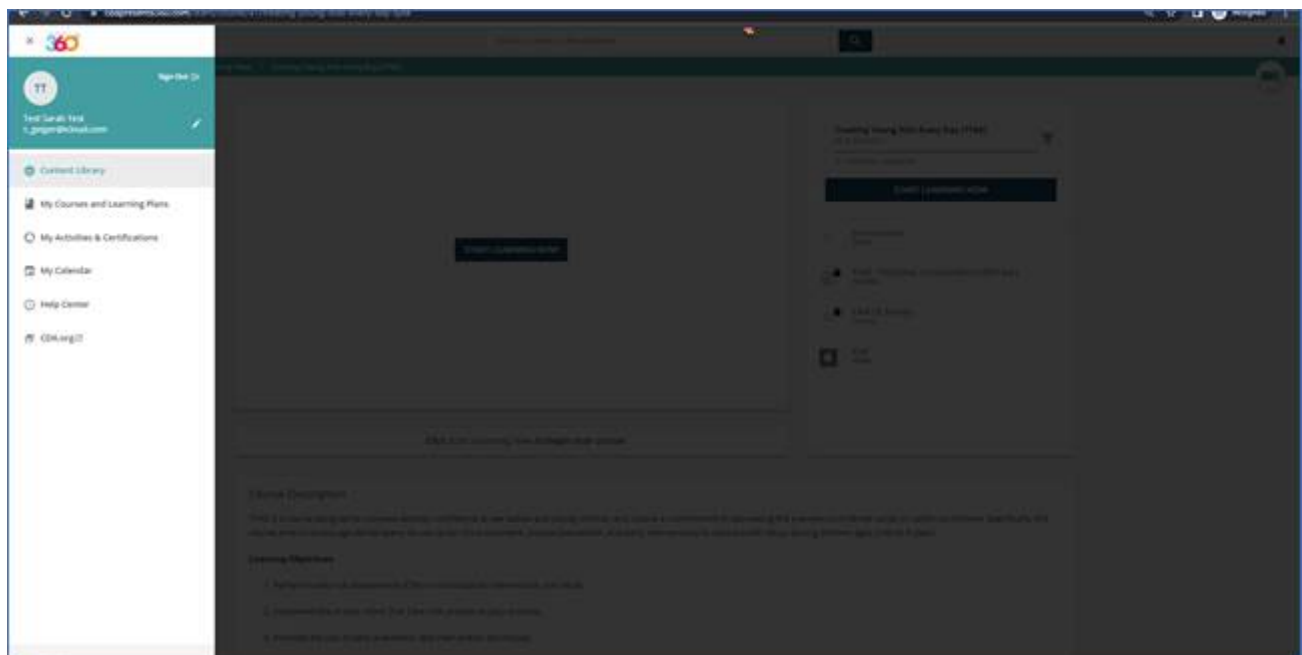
× 360

TT

Sign Out

Test Sarah Test
t_geiger@icloud.com

Content Library

My Courses and Learning Plans

My Activities & Certifications

My Calendar

Help Center

CDA.org

START LEARNING NOW

Course Description

Learning Objectives